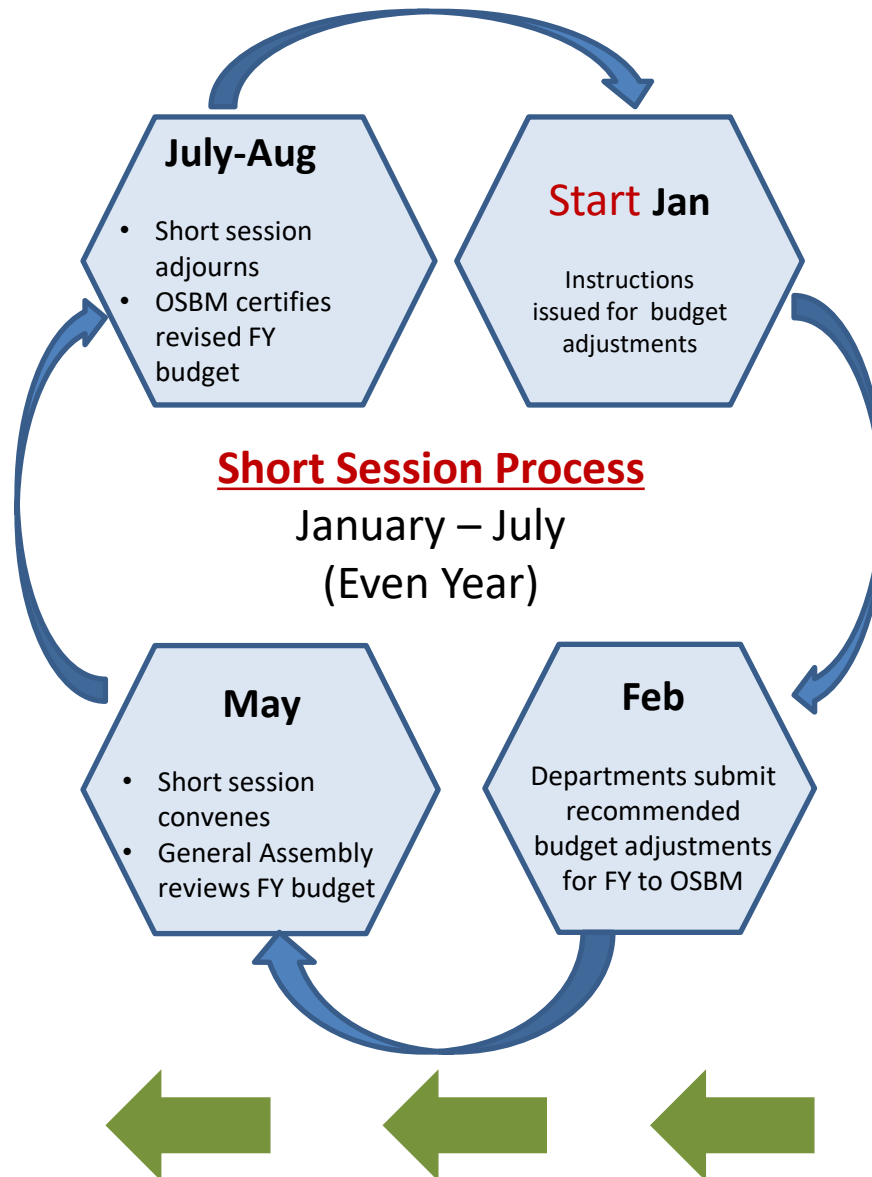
July-Aug

- Short session adjourns
- OSBM certifies revised FY budget

Start Jan

Instructions issued for budget adjustments

Short Session Process

January – July (Even Year)

May

- Short session convenes
- General Assembly reviews FY budget

Feb

Departments submit recommended budget adjustments for FY to OSBM